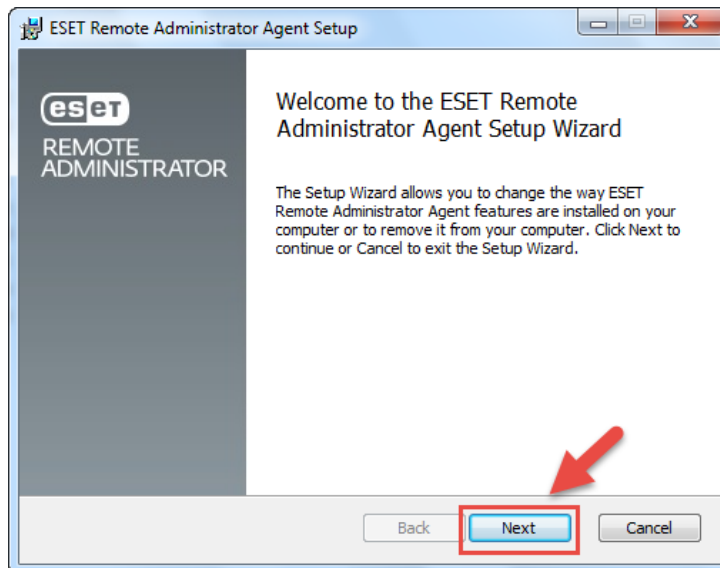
ESET Remote Administrator Agent Setup

eset
REMOTE
ADMINISTRATOR

Welcome to the ESET Remote Administrator Agent Setup Wizard

The Setup Wizard allows you to change the way ESET Remote Administrator Agent features are installed on your computer or to remove it from your computer. Click Next to continue or Cancel to exit the Setup Wizard.

Back
Next
Cancel